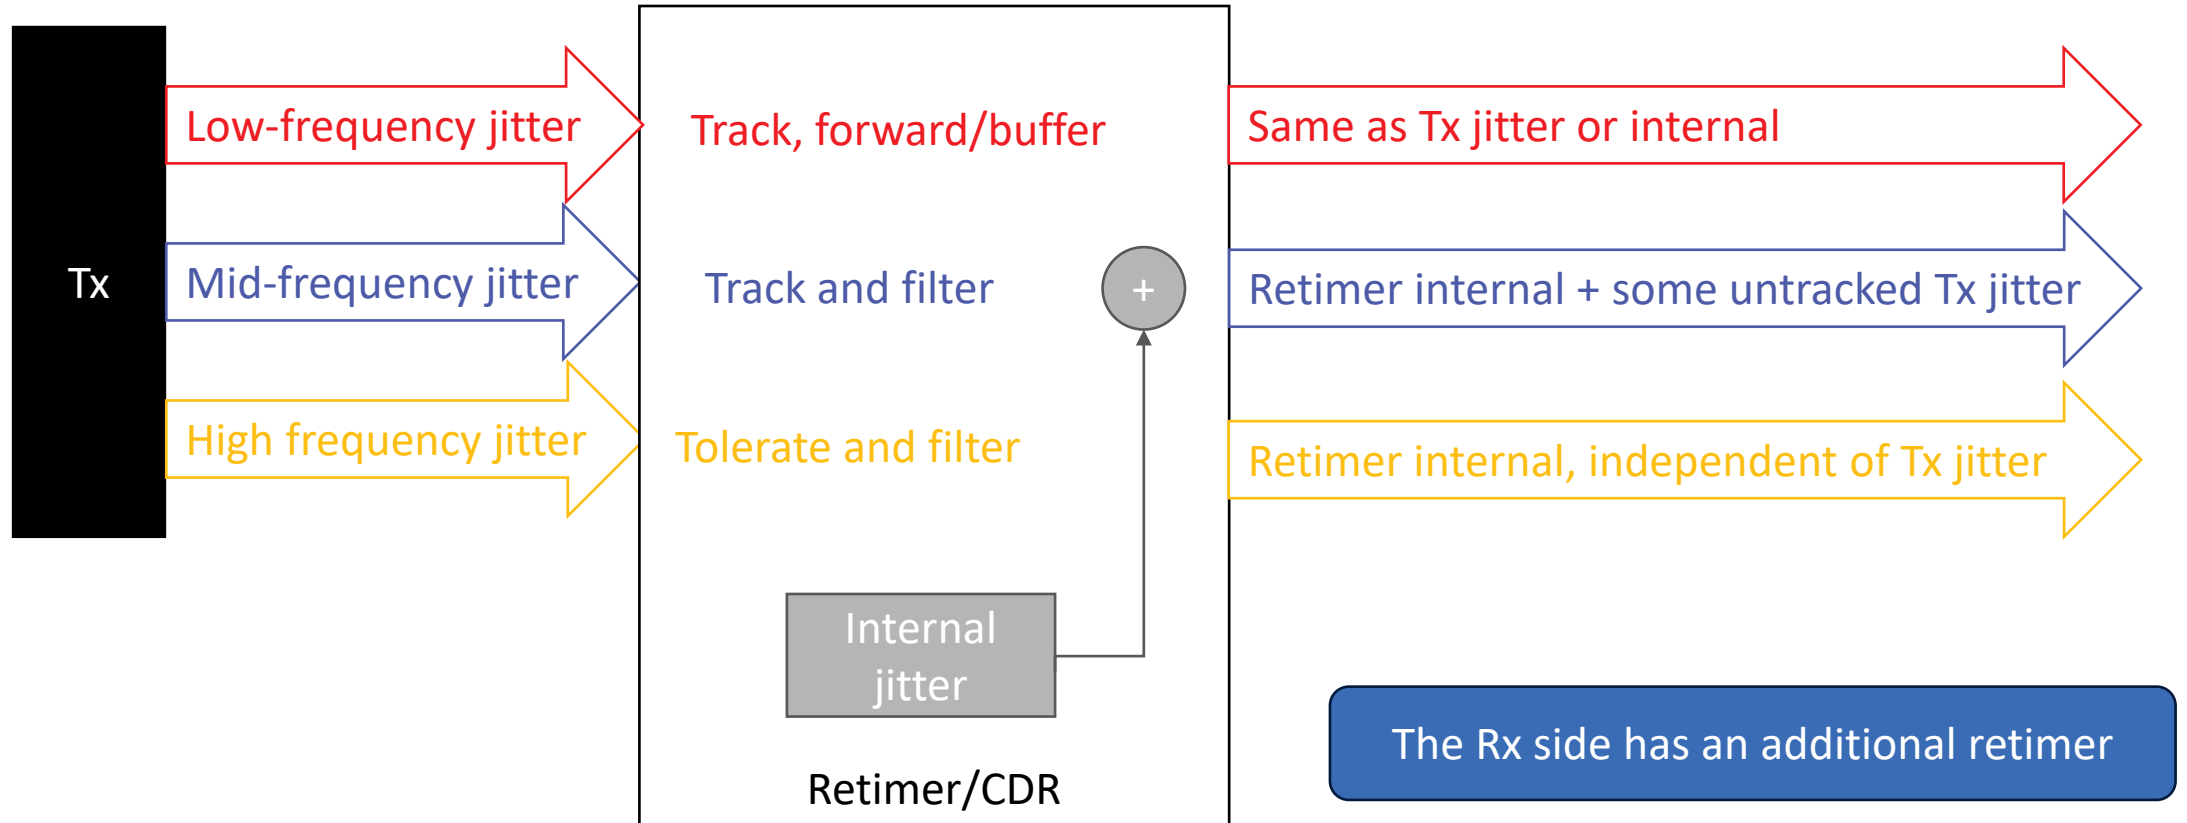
Tx

Low-frequency jitter

Mid-frequency jitter

High frequency jitter

Track, forward/buffer

Track and filter

+

Tolerate and filter

Internal jitter

Retimer/CDR

Same as Tx jitter or internal

Retimer internal + some untracked Tx jitter

Retimer internal, independent of Tx jitter

The Rx side has an additional retimer